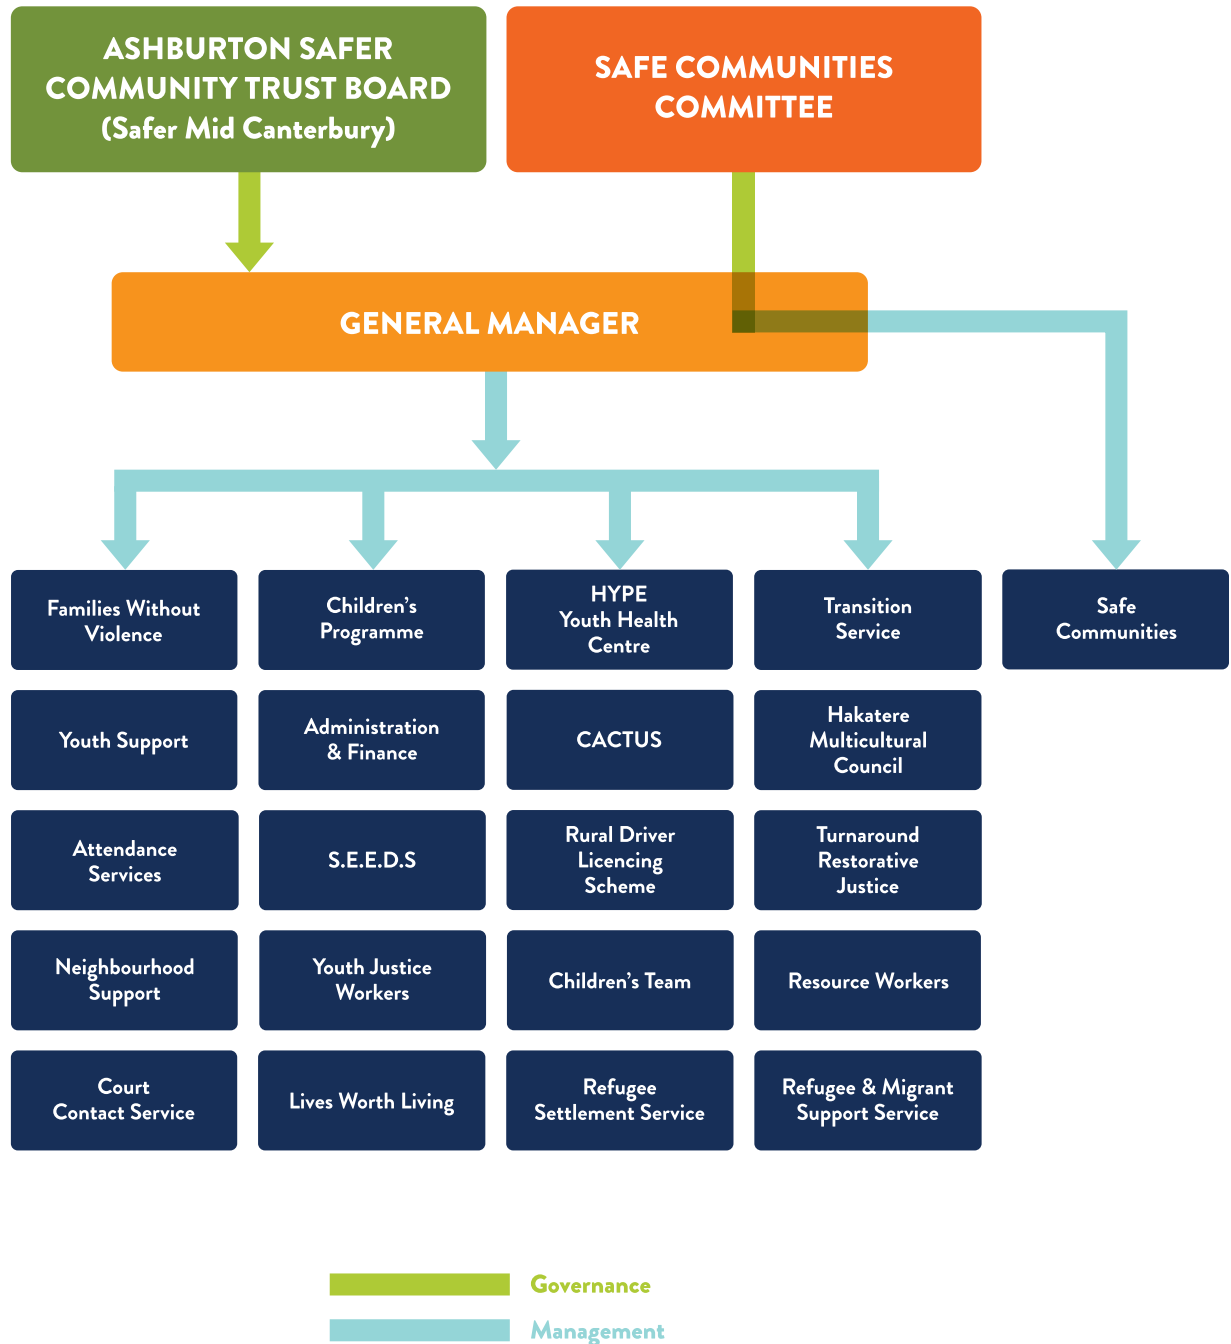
ASHBURTON SAFER COMMUNITY TRUST BOARD (Safer Mid Canterbury)

SAFE COMMUNITIES COMMITTEE

GENERAL MANAGER

Families Without Violence

Children's Programme

HYPE Youth Health Centre

Transition Service

Safe Communities

Youth Support

Administration & Finance

CACTUS

Hakatere Multicultural Council

Attendance Services

S.E.E.D.S

Rural Driver Licencing Scheme

Turnaround Restorative Justice

Neighbourhood Support

Youth Justice Workers

Children's Team

Resource Workers

Court Contact Service

Lives Worth Living

Refugee Settlement Service

Refugee & Migrant Support Service

Governance

Management